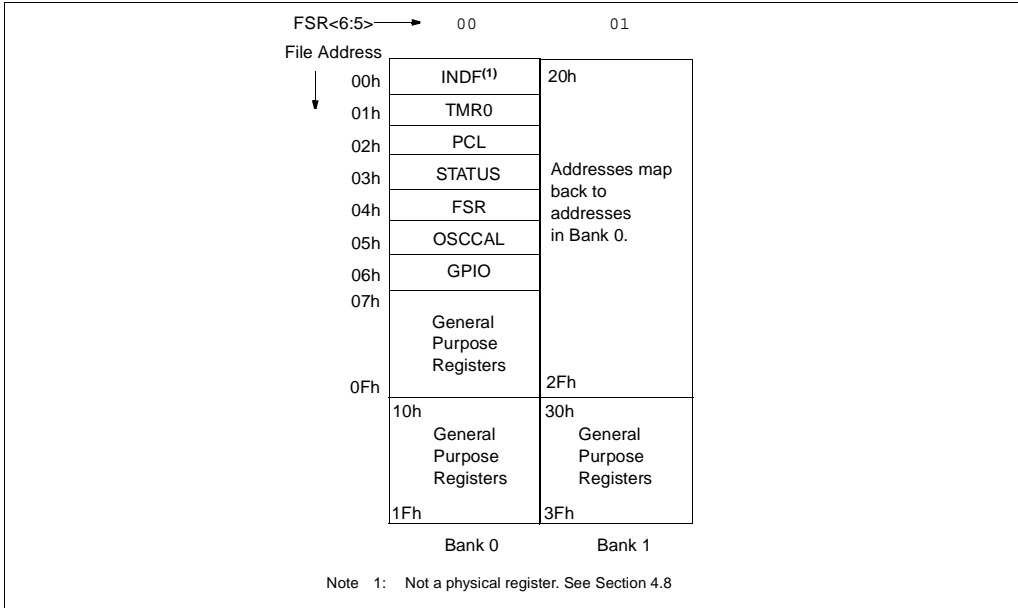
FSR<6:5> 00 01

File Address

00h INDF$^{(1)}$
01h TMR0
02h PCL
03h STATUS
04h FSR
05h OSCCAL
06h GPIO
07h
General Purpose Registers
0Fh

20h
Addresses map back to addresses in Bank 0.
2Fh

10h
General Purpose Registers
1Fh

30h
General Purpose Registers
3Fh

Bank 0 Bank 1

Note 1: Not a physical register. See Section 4.8